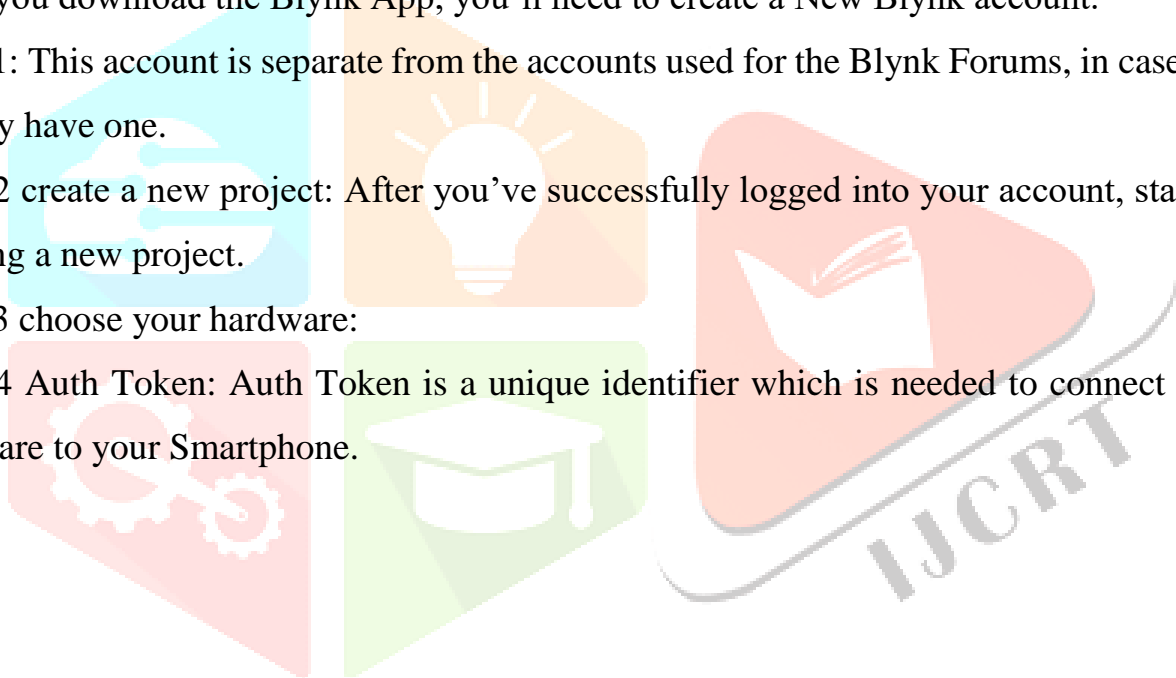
you download the Blynk App, you'll need to create a New Blynk account.
1: This account is separate from the accounts used for the Blynk Forums, in case
y have one.
2 create a new project: After you've successfully logged into your account, sta
ng a new project.
3 choose your hardware:
4 Auth Token: Auth Token is a unique identifier which is needed to connect
are to your Smartphone.

IJCRT